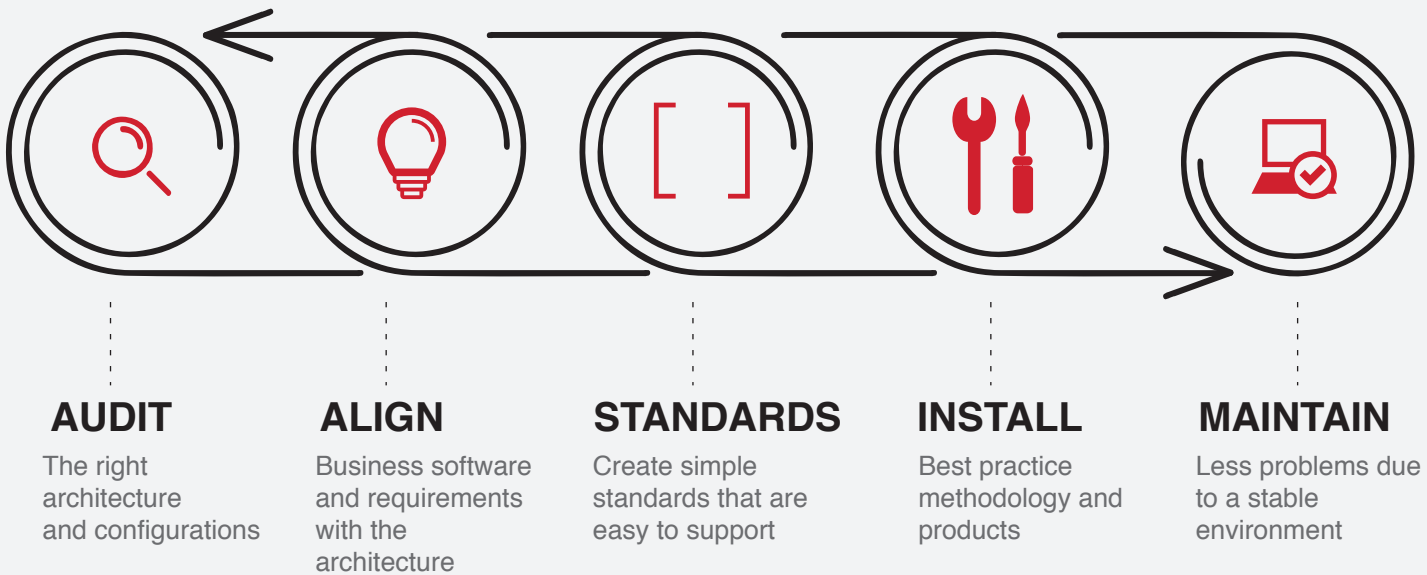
AUDIT
The right architecture and configurations

ALIGN
Business software and requirements with the architecture

STANDARDS
Create simple standards that are easy to support

INSTALL
Best practice methodology and products

MAINTAIN
Less problems due to a stable environment